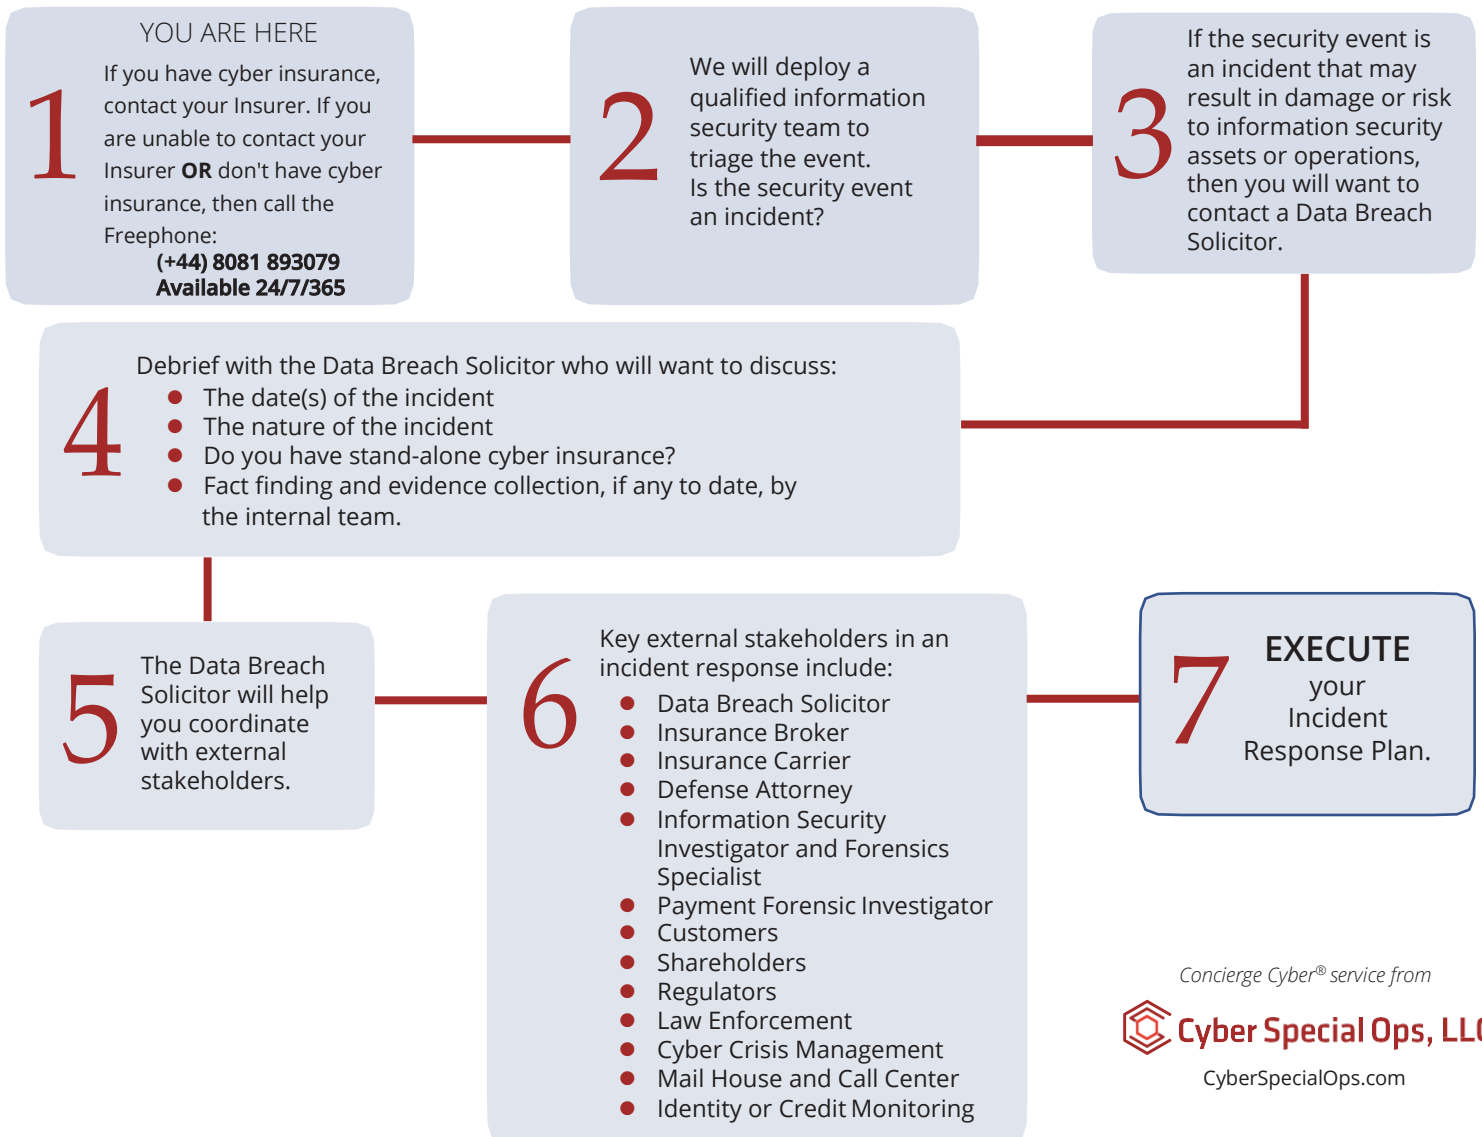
YOU ARE HERE

1

If you have cyber insurance, contact your Insurer. If you are unable to contact your Insurer **OR** don't have cyber insurance, then call the Freephone:
**(+44) 8081 893079**
**Available 24/7/365**

2

We will deploy a qualified information security team to triage the event.
Is the security event an incident?

3

If the security event is an incident that may result in damage or risk to information security assets or operations, then you will want to contact a Data Breach Solicitor.

4

Debrief with the Data Breach Solicitor who will want to discuss:
- The date(s) of the incident
- The nature of the incident
- Do you have stand-alone cyber insurance?
- Fact finding and evidence collection, if any to date, by the internal team.

5

The Data Breach Solicitor will help you coordinate with external stakeholders.

6

Key external stakeholders in an incident response include:
- Data Breach Solicitor
- Insurance Broker
- Insurance Carrier
- Defense Attorney
- Information Security Investigator and Forensics Specialist
- Payment Forensic Investigator
- Customers
- Shareholders
- Regulators
- Law Enforcement
- Cyber Crisis Management
- Mail House and Call Center
- Identity or Credit Monitoring

7

EXECUTE
your
Incident
Response Plan.

Concierge Cyber® service from
Cyber Special Ops, LL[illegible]
CyberSpecialOps.com